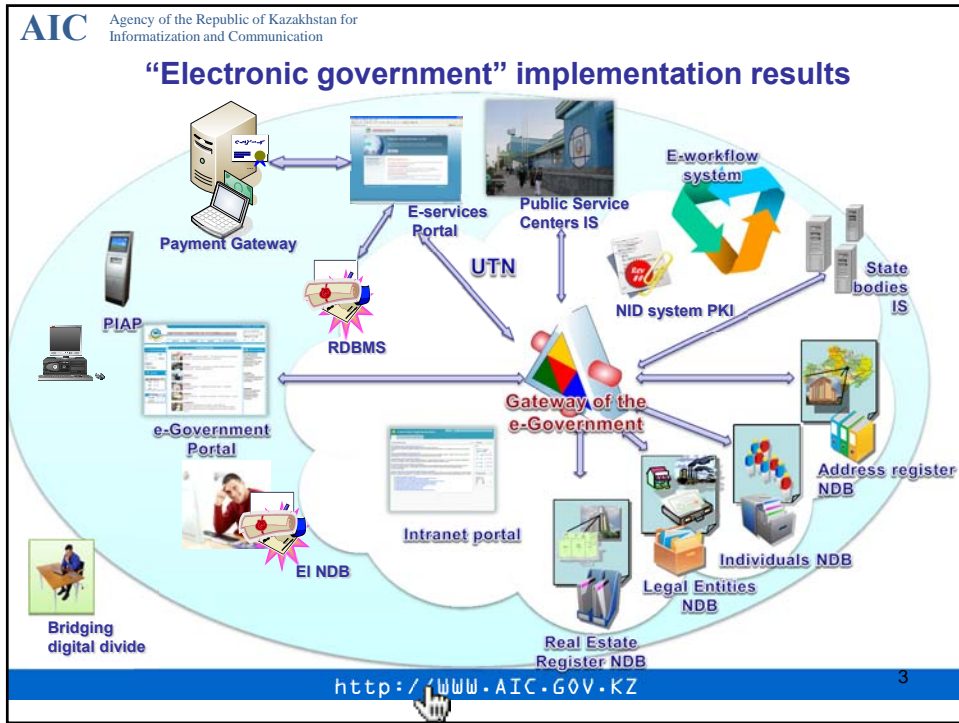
AIC Agency of the Republic of Kazakhstan for Informatization and Communication

"Electronic government" implementation results

Payment Gateway

E-services Portal

Public Service Centers IS

E-workflow system

UTN

State bodies IS

NID system PKI

PIAP

RDBMS

Gateway of the e-Government

e-Government Portal

Address register NDB

Intranet portal

Individuals NDB

EI NDB

Legal Entities NDB

Bridging digital divide

Real Estate Register NDB

http://WWW.AIC.GOV.KZ

3